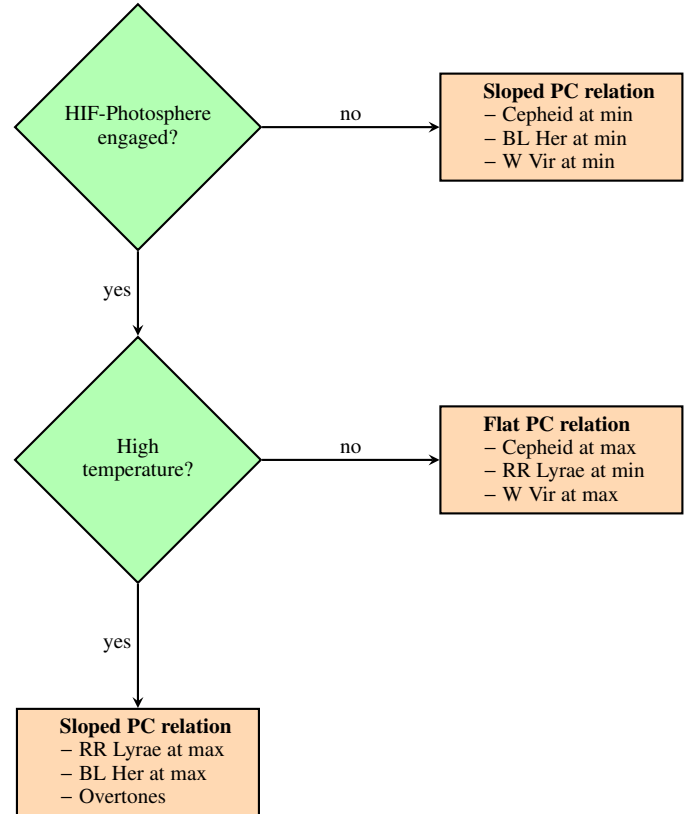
HIF-Photosphere engaged?

no

**Sloped PC relation**
– Cepheid at min
– BL Her at min
– W Vir at min

yes

High temperature?

no

**Flat PC relation**
– Cepheid at max
– RR Lyrae at min
– W Vir at max

yes

**Sloped PC relation**
– RR Lyrae at max
– BL Her at max
– Overtones